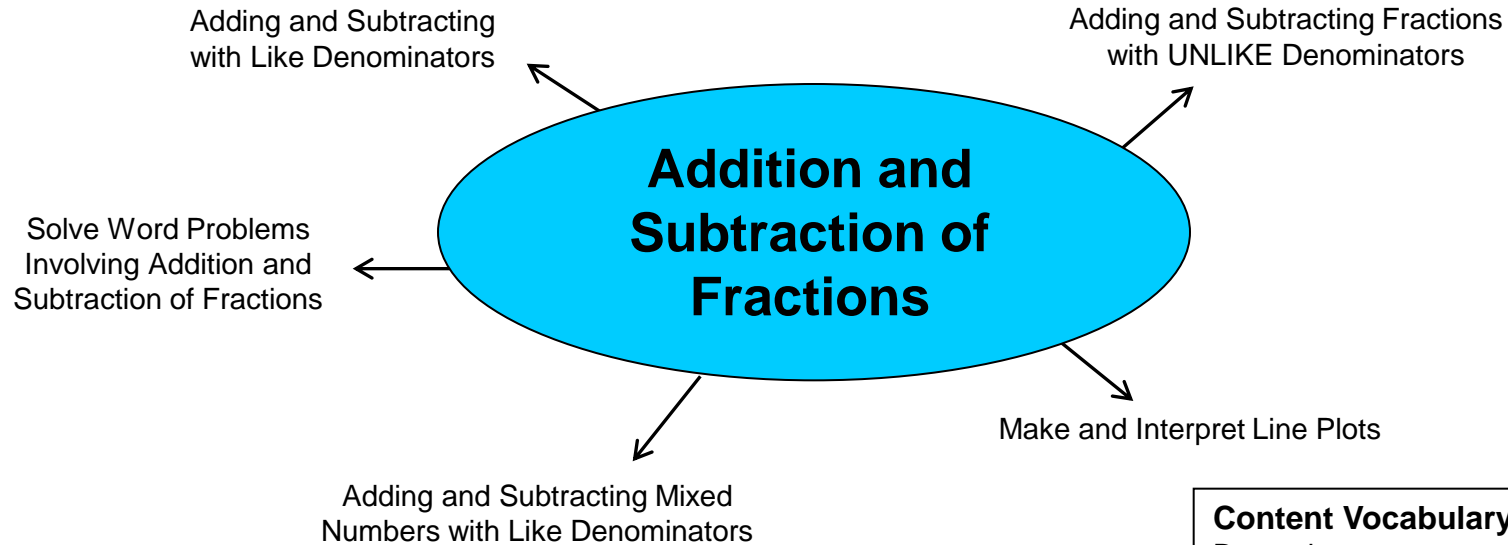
Addition and Subtraction of Fractions

Adding and Subtracting with Like Denominators

Adding and Subtracting Fractions with UNLIKE Denominators

Solve Word Problems Involving Addition and Subtraction of Fractions

Make and Interpret Line Plots

Adding and Subtracting Mixed Numbers with Like Denominators

Content Vocabulary
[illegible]